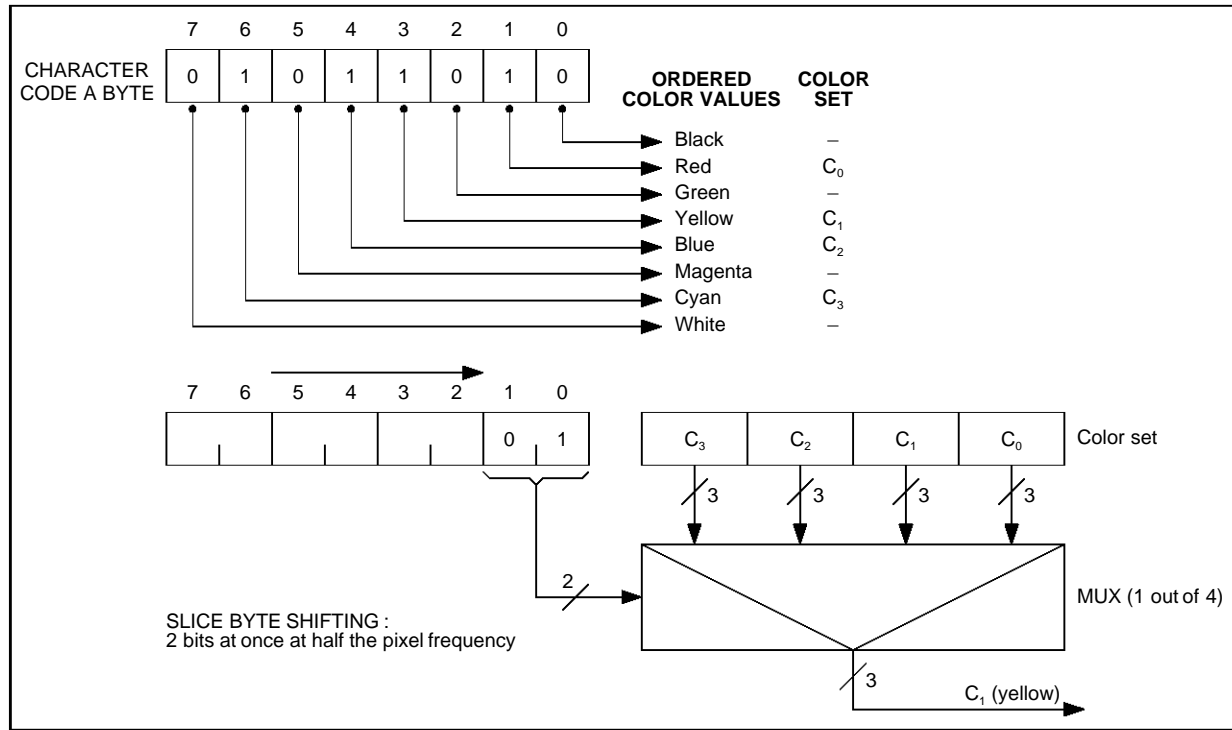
7 6 5 4 3 2 1 0

CHARACTER CODE A BYTE

| 0 | 1 | 0 | 1 | 1 | 0 | 1 | 0 |
|---|---|---|---|---|---|---|---|

ORDERED COLOR VALUES

COLOR SET

Black –
Red $C_0$
Green –
Yellow $C_1$
Blue $C_2$
Magenta –
Cyan $C_3$
White –

7 6 5 4 3 2 1 0

0 1

$C_3$ $C_2$ $C_1$ $C_0$

Color set

3 3 3 3

2

MUX (1 out of 4)

SLICE BYTE SHIFTING :
2 bits at once at half the pixel frequency

3

$C_1$ (yellow)